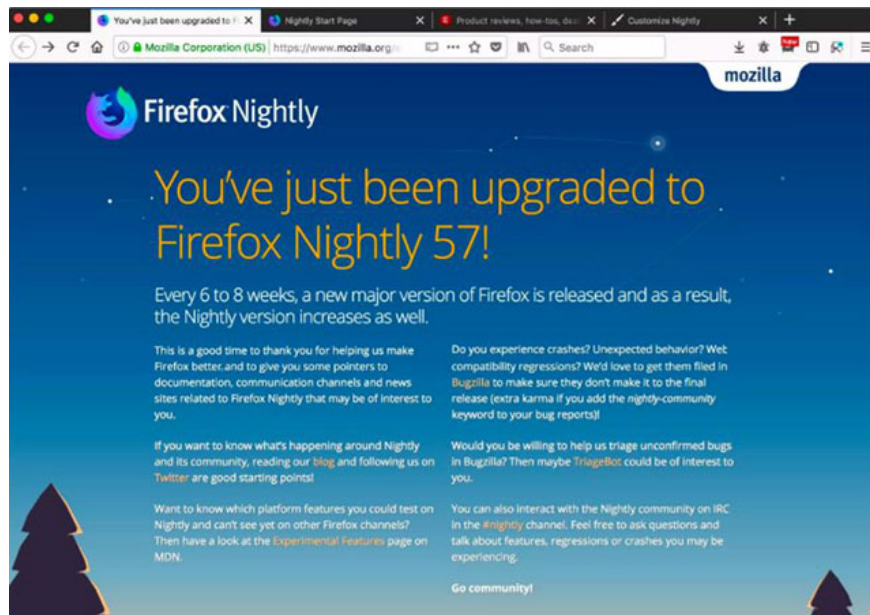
You've just been upgraded to F
Nightly Start Page
Product reviews, how-tos, dea
Customize Nightly

Mozilla Corporation (US) https://www.mozilla.org/

Search

mozilla

Firefox Nightly

You've just been upgraded to Firefox Nightly 57!

Every 6 to 8 weeks, a new major version of Firefox is released and as a result, the Nightly version increases as well.

This is a good time to thank you for helping us make Firefox better, and to give you some pointers to documentation, communication channels and news sites related to Firefox Nightly that may be of interest to you.

If you want to know what's happening around Nightly and its community, reading our blog and following us on Twitter are good starting points!

Want to know which platform features you could test on Nightly and can't see yet on other Firefox channels? Then have a look at the Experimental Features page on MDN.

Do you experience crashes? Unexpected behavior? Web compatibility regressions? We'd love to get them filed in Bugzilla to make sure they don't make it to the final release (extra karma if you add the nightly-community keyword to your bug reports)!

Would you be willing to help us triage unconfirmed bugs in Bugzilla? Then maybe TriageBot could be of interest to you.

You can also interact with the Nightly community on IRC in the #nightly channel. Feel free to ask questions and talk about features, regressions or crashes you may be experiencing.

Go community!